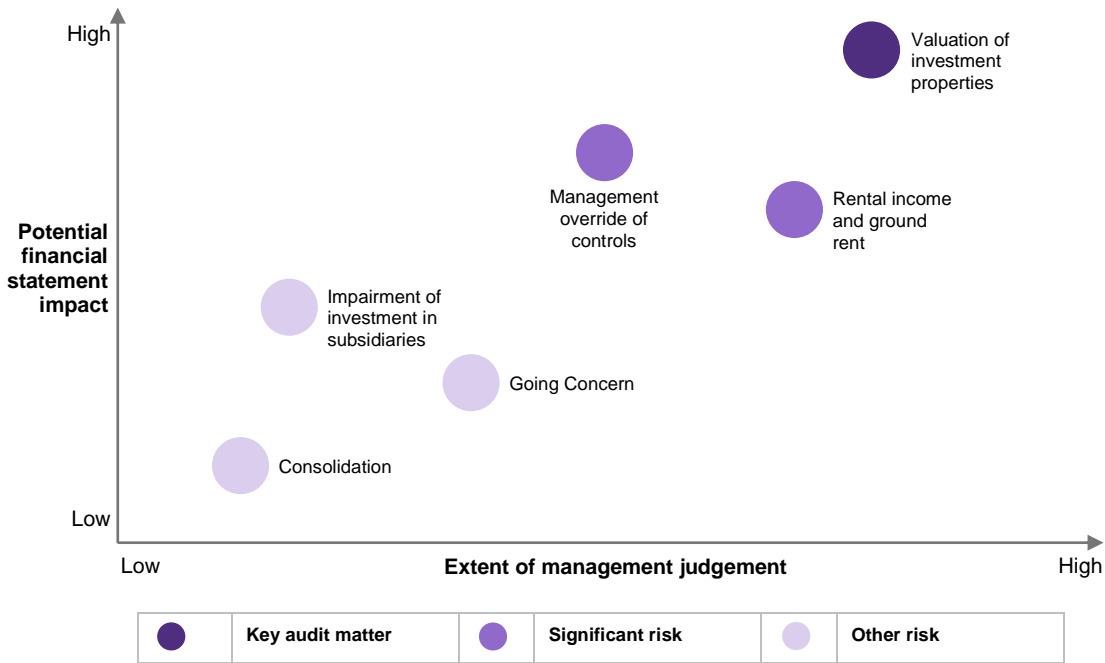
High

Potential financial statement impact

Low

Valuation of investment properties

Management override of controls

Rental income and ground rent

Impairment of investment in subsidiaries

Going Concern

Consolidation

Low

Extent of management judgement

High

|  | Key audit matter |  | Significant risk |  | Other risk |
|---|---|---|---|---|---|